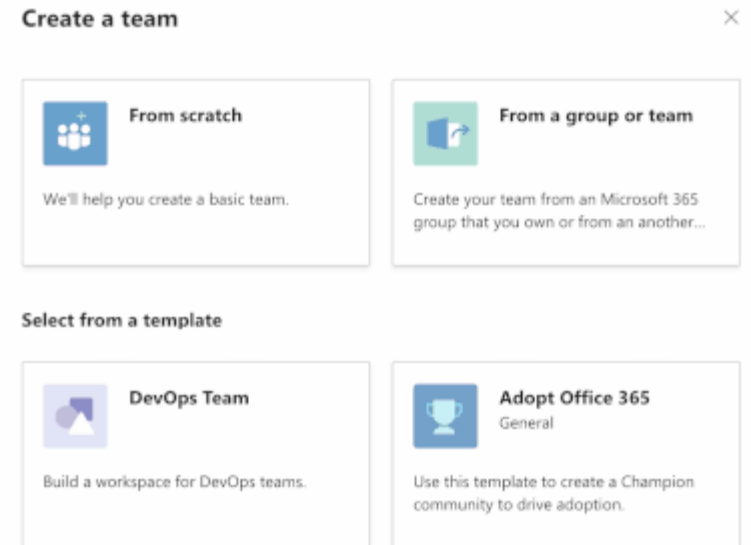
Create a team

×

From scratch

We'll help you create a basic team.

From a group or team

Create your team from an Microsoft 365 group that you own or from an another...

Select from a template

DevOps Team

Build a workspace for DevOps teams.

Adopt Office 365

General

Use this template to create a Champion community to drive adoption.